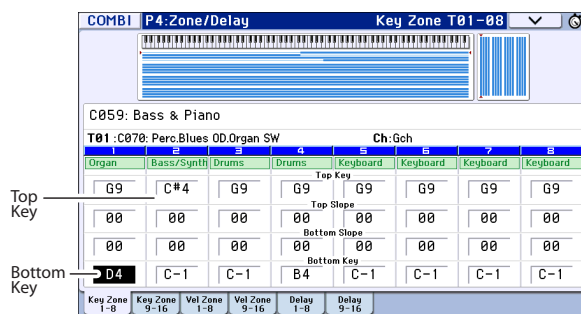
COMBI P4:Zone/Delay Key Zone T01-08

C059: Bass & Piano

T01 :C070: Perc.Blues OD.Organ SW Ch:Gch

| 1 | 2 | 3 | 4 | 5 | 6 | 7 | 8 |
|---|---|---|---|---|---|---|---|
| Organ | Bass/Synth | Drums | Drums | Keyboard | Keyboard | Keyboard | Keyboard |
| | | | Top Key | | | | |
| G9 | C#4 | G9 | G9 | G9 | G9 | G9 | G9 |
| | | | Top Slope | | | | |
| 00 | 00 | 00 | 00 | 00 | 00 | 00 | 00 |
| | | | Bottom Slope | | | | |
| 00 | 00 | 00 | 00 | 00 | 00 | 00 | 00 |
| | | | Bottom Key | | | | |
| D4 | C-1 | C-1 | B4 | C-1 | C-1 | C-1 | C-1 |

Top Key

Bottom Key

Key Zone 1-8 | Key Zone 9-16 | Vel Zone 1-8 | Vel Zone 9-16 | Delay 1-8 | Delay 9-16